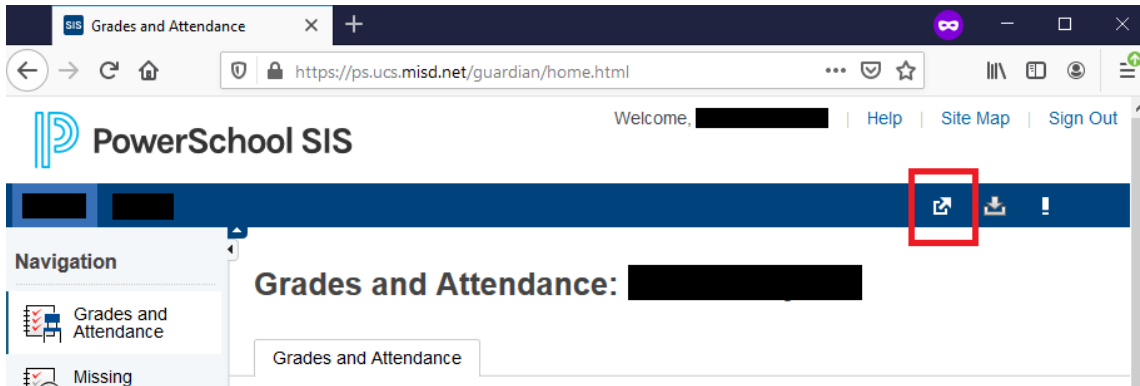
SIS Grades and Attendance

https://ps.ucs.misd.net/guardian/home.html

PowerSchool SIS

Welcome, | Help | Site Map | Sign Out

Navigation

Grades and Attendance

Missing

Grades and Attendance:

Grades and Attendance